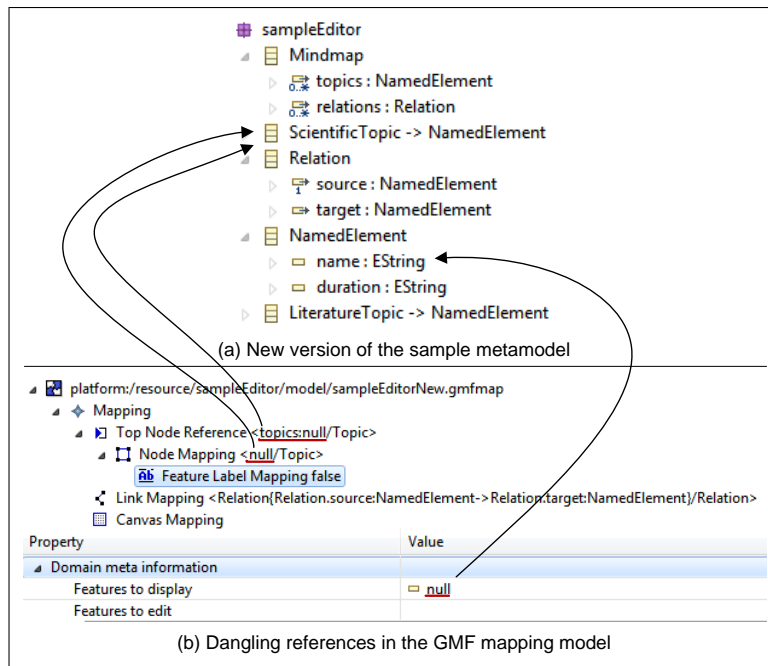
sampleEditor
Mindmap
topics : NamedElement
relations : Relation
ScientificTopic -> NamedElement
Relation
source : NamedElement
target : NamedElement
NamedElement
name : EString
duration : EString
LiteratureTopic -> NamedElement

(a) New version of the sample metamodel

platform:/resource/sampleEditor/model/sampleEditorNew.gmfmap
Mapping
Top Node Reference <topics:null/Topic>
Node Mapping <null/Topic>
Feature Label Mapping false
Link Mapping <Relation{Relation.source:NamedElement->Relation.target:NamedElement}/Relation>
Canvas Mapping

| Property | Value |
|---|---|
| Domain meta information | |
| Features to display | null |
| Features to edit | |

(b) Dangling references in the GMF mapping model